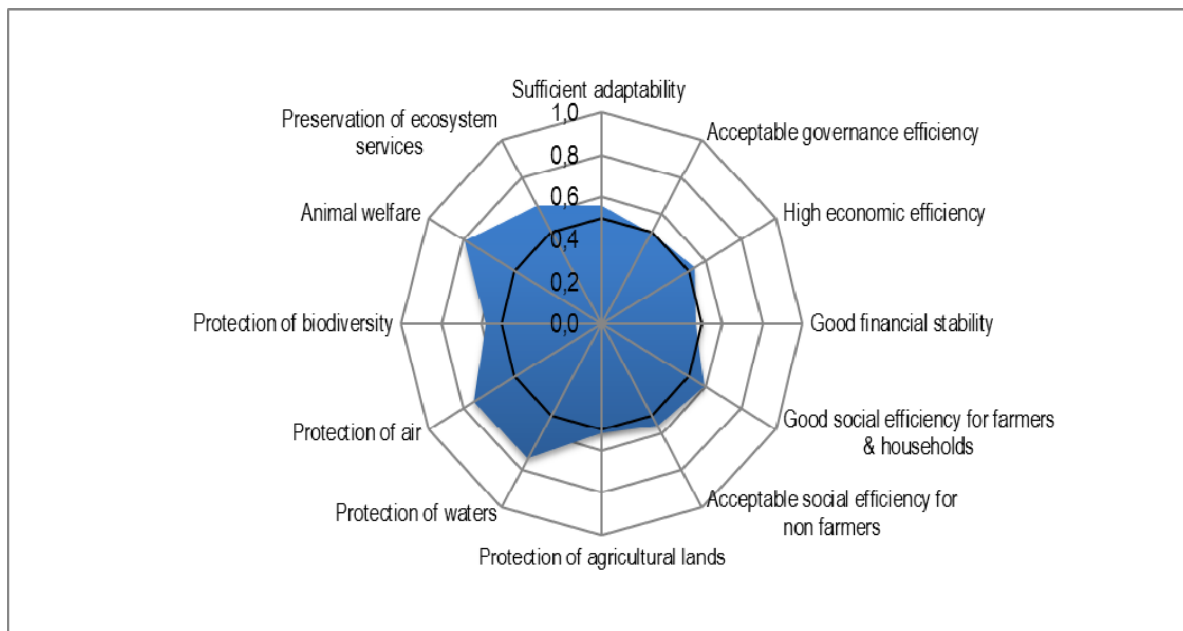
Sufficient adaptability
1,0
0,8
0,6
0,4
0,2
0,0
Acceptable governance efficiency
High economic efficiency
Good financial stability
Good social efficiency for farmers & households
Acceptable social efficiency for non farmers
Protection of agricultural lands
Protection of waters
Protection of air
Protection of biodiversity
Animal welfare
Preservation of ecosystem services